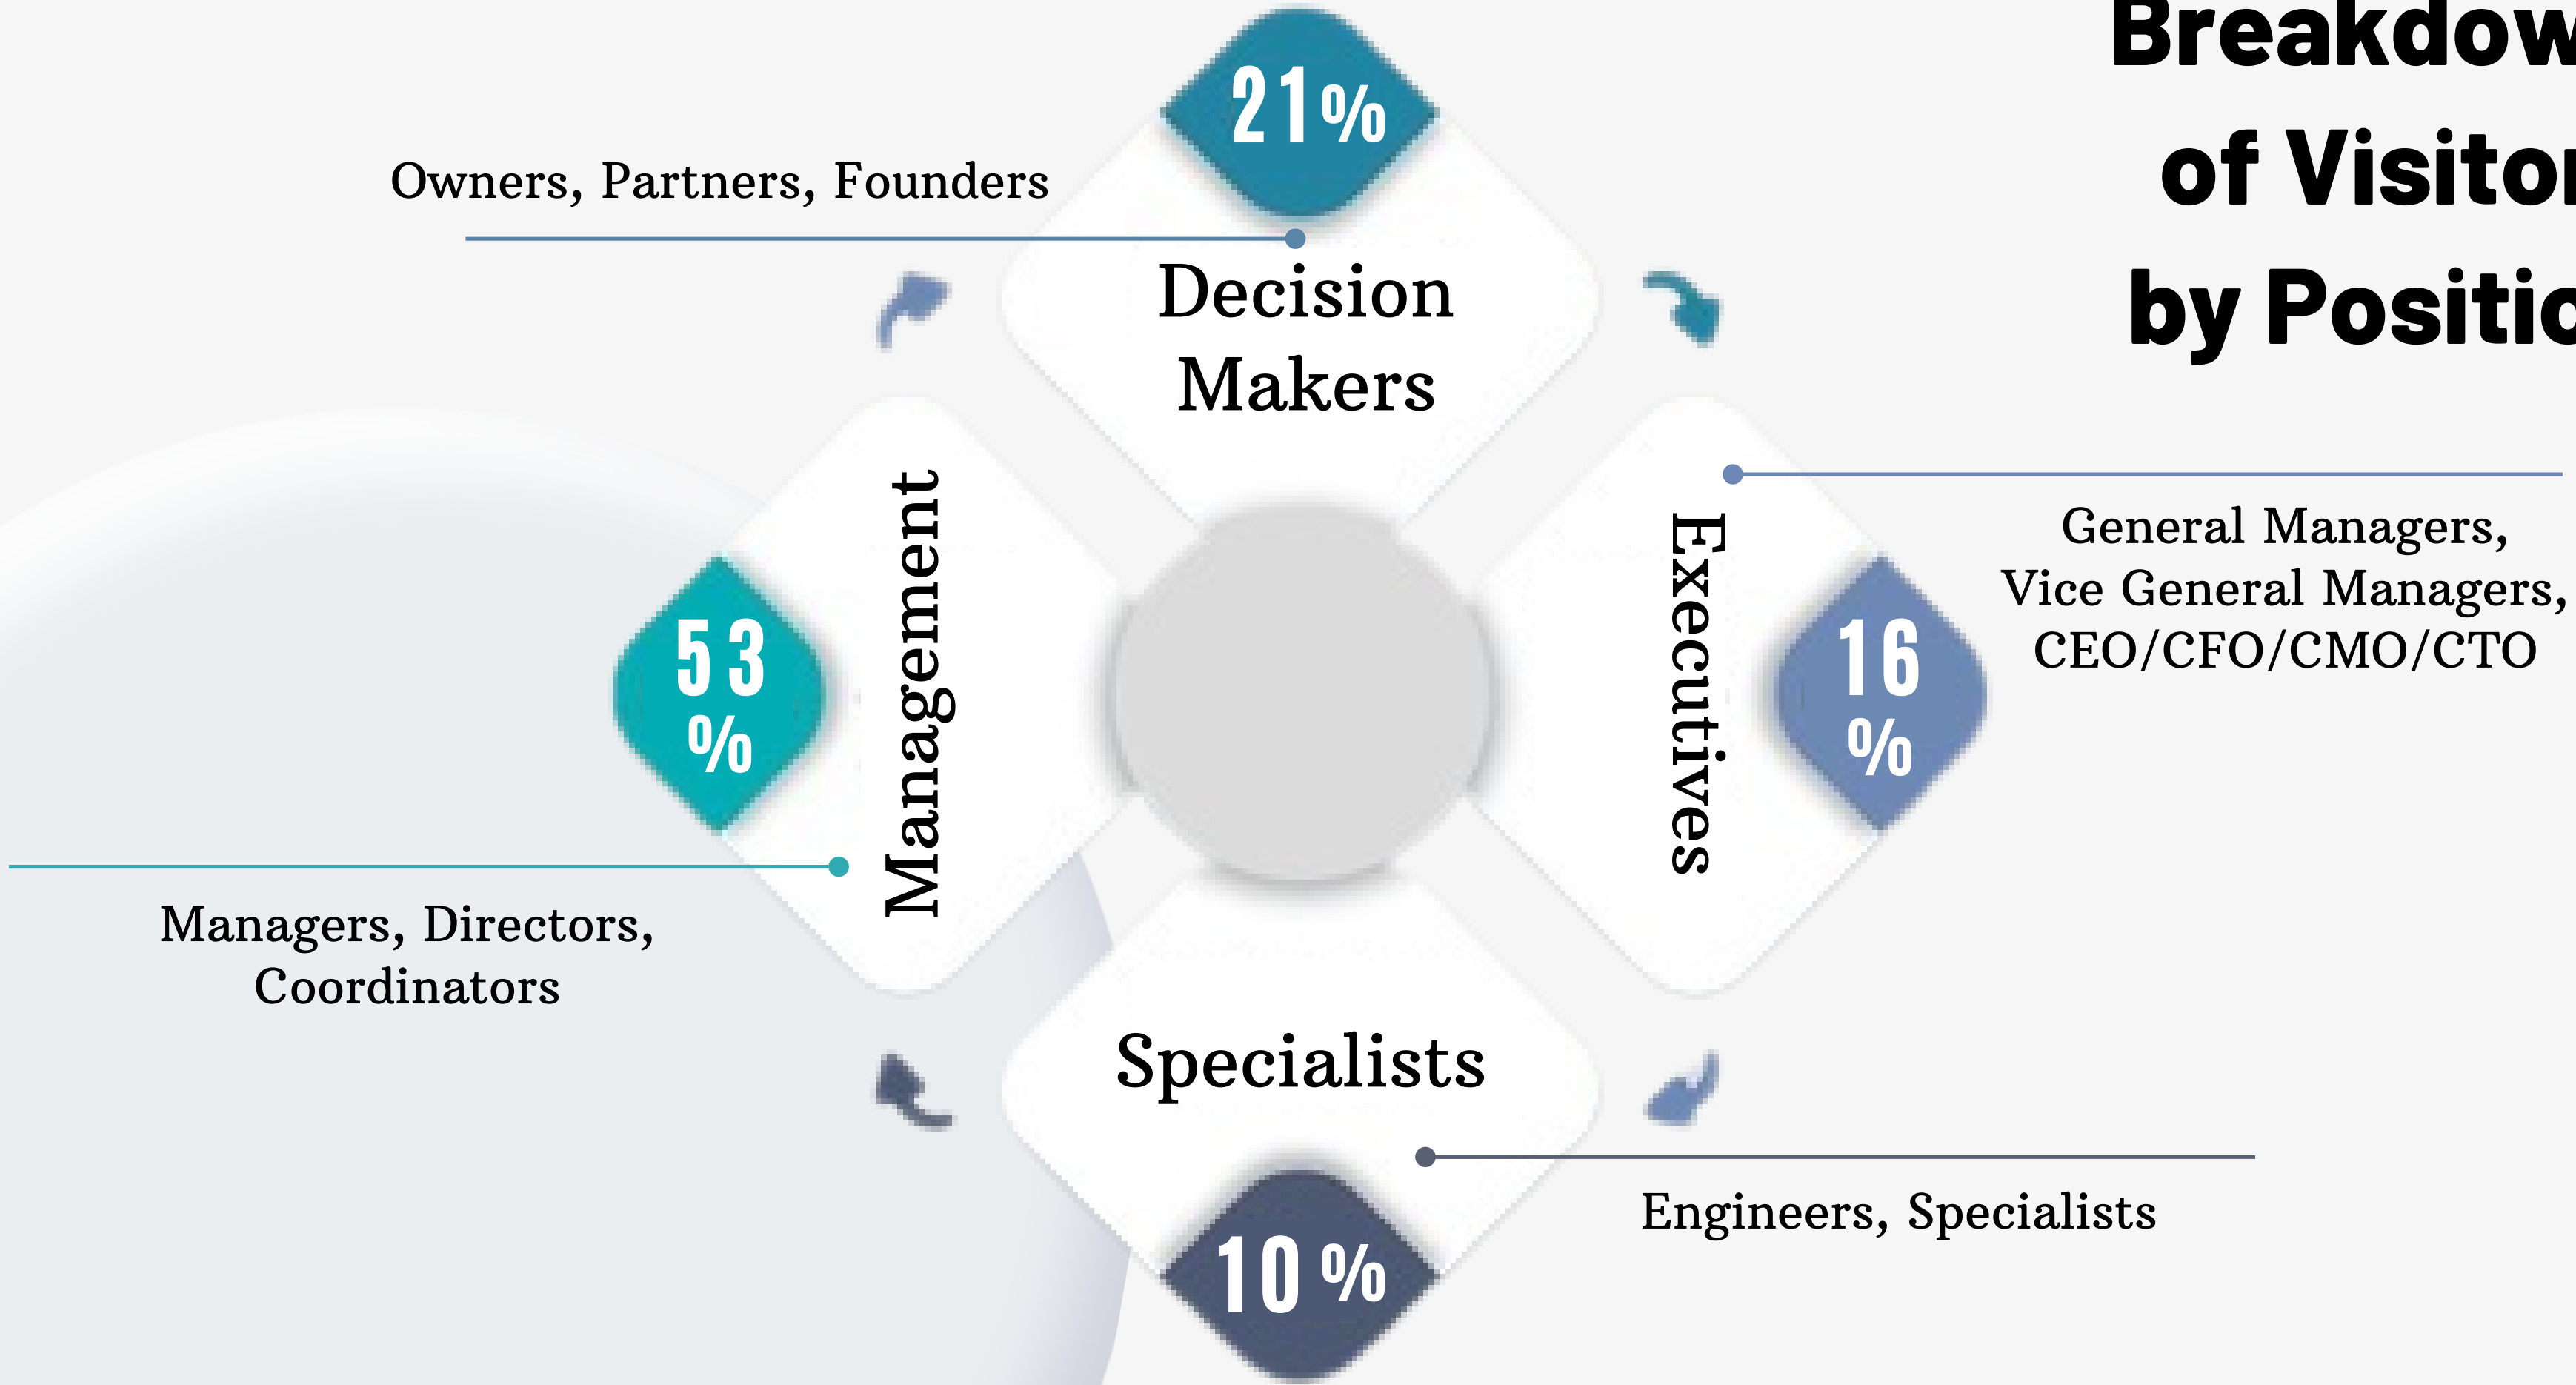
Breakdow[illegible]
of Visito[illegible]
by Positi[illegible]

21%
Owners, Partners, Founders
Decision Makers

Executives
16 %
General Managers, Vice General Managers, CEO/CFO/CMO/CTO

Management
53 %
Managers, Directors, Coordinators

Specialists
10 %
Engineers, Specialists